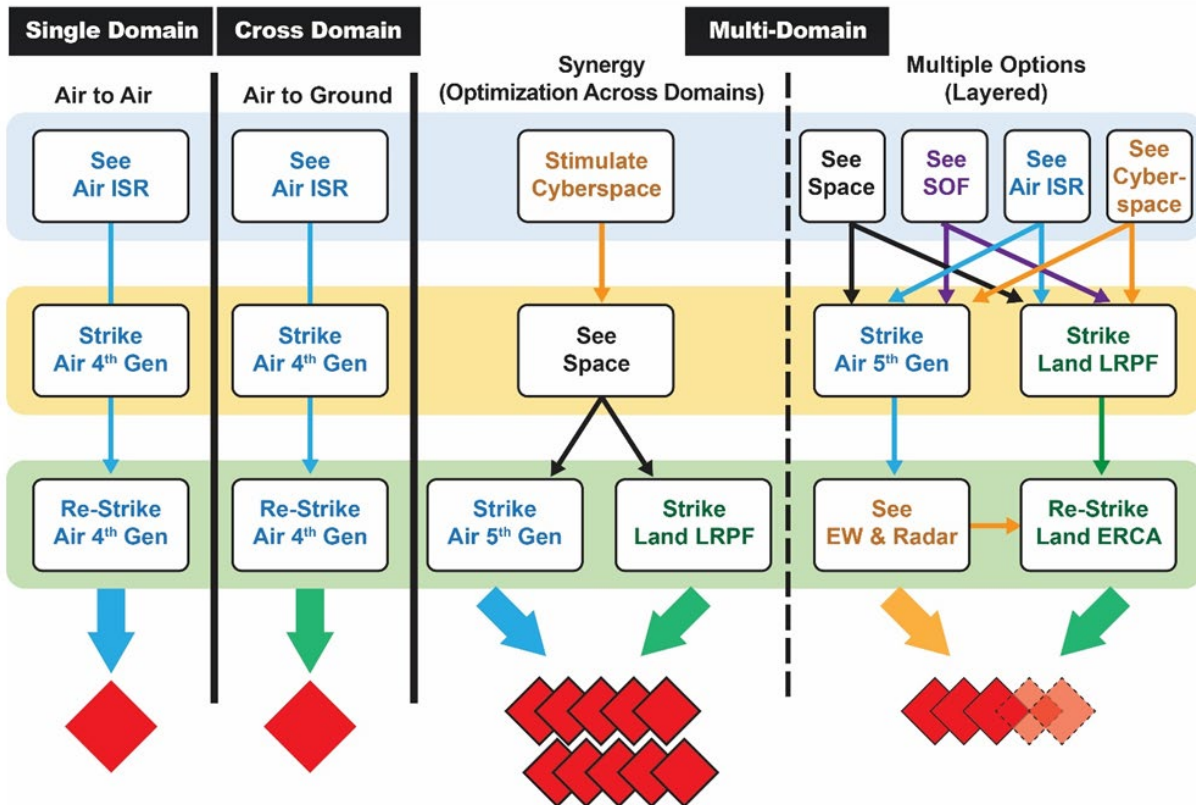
Single Domain

Air to Air

See Air ISR

Strike Air $4^{th}$ Gen

Re-Strike Air $4^{th}$ Gen

Cross Domain

Air to Ground

See Air ISR

Strike Air $4^{th}$ Gen

Re-Strike Air $4^{th}$ Gen

Multi-Domain

Synergy (Optimization Across Domains)

Stimulate Cyberspace

See Space

Strike Air $5^{th}$ Gen

Strike Land LRPF

Multiple Options (Layered)

See Space

See SOF

See Air ISR

See Cyberspace

Strike Air $5^{th}$ Gen

Strike Land LRPF

See EW & Radar

Re-Strike Land ERCA